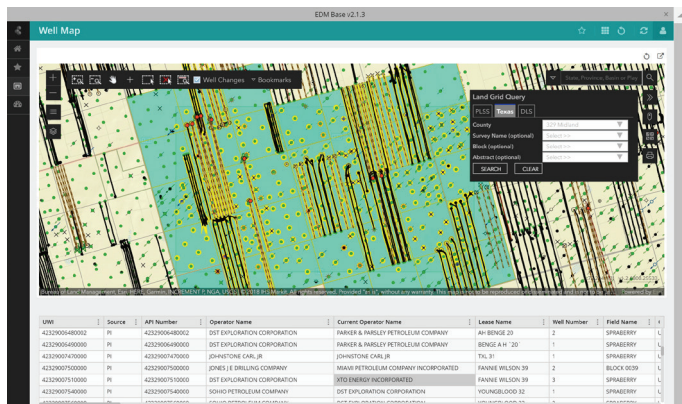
EDM Base v2.1.3

Well Map

Well Changes Bookmarks

State, Province, Basin or Play

Land Grid Query

PLSS Texas DLS

County 329 Midland

Survey Name (optional) Select >>

Block (optional) Select >>

Abstract (optional) Select >>

SEARCH CLEAR

Bureau of Land Management, Esri, HERE, Garmin, INCREMENT P, NGA, USGS | © 2018 IHS Markit. All rights reserved. Provided "as is", without any warranty. This map is not to be reproduced or disseminated and is not to be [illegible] Powered by Esri

| UWI | Source | API Number | Operator Name | Current Operator Name | Lease Name | Well Number | Field Name |
|---|---|---|---|---|---|---|---|
| 42329006480002 | PI | 42329006480002 | DST EXPLORATION CORPORATION | PARKER & PARSLEY PETROLEUM COMPANY | AH BENGE 20 | 2 | SPRABERRY |
| 42329006490000 | PI | 42329006490000 | DST EXPLORATION CORPORATION | PARKER & PARSLEY PETROLEUM COMPANY | BENGE A H `20` | 1 | SPRABERRY |
| 42329007470000 | PI | 42329007470000 | JOHNSTONE CARL JR | JOHNSTONE CARL JR | TXL 31 | 1 | SPRABERRY |
| 42329007500000 | PI | 42329007500000 | JONES J E DRILLING COMPANY | MIAMI PETROLEUM COMPANY INCORPORATED | FANNIE WILSON 39 | 2 | BLOCK 0039 |
| 42329007510000 | PI | 42329007510000 | DST EXPLORATION CORPORATION | XTO ENERGY INCORPORATED | FANNIE WILSON 39 | 3 | SPRABERRY |
| 42329007540000 | PI | 42329007540000 | SOHIO PETROLEUM COMPANY | DST EXPLORATION CORPORATION | YOUNGBLOOD 32 | 1 | SPRABERRY |